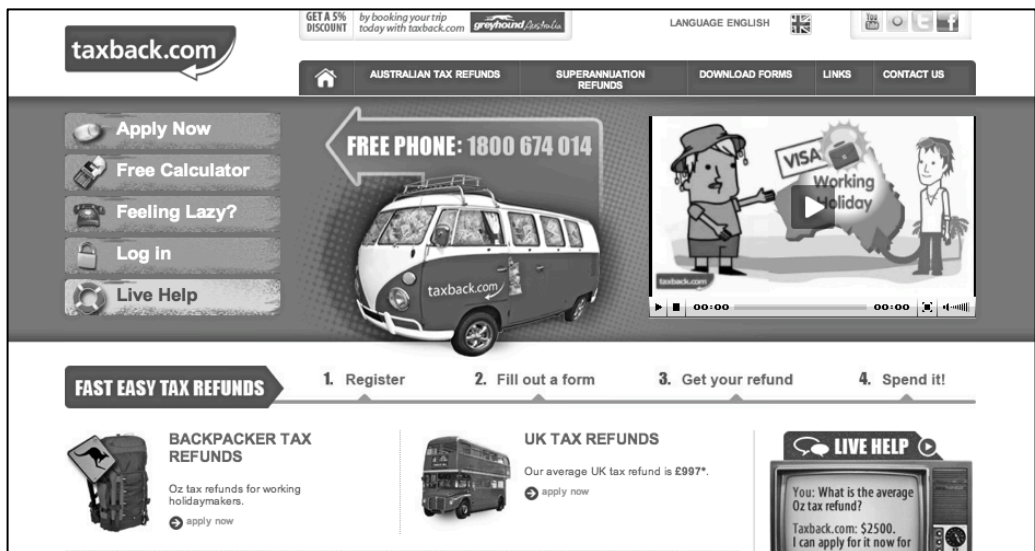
taxback.com

GET A 5% DISCOUNT by booking your trip today with taxback.com greyhound Australia

LANGUAGE ENGLISH

AUSTRALIAN TAX REFUNDS | SUPERANNUATION REFUNDS | DOWNLOAD FORMS | LINKS | CONTACT US

Apply Now
Free Calculator
Feeling Lazy?
Log in
Live Help

FREE PHONE: 1800 674 014

taxback.com

VISA
Working Holiday
taxback.com

00:00 00:00

FAST EASY TAX REFUNDS

1. Register
2. Fill out a form
3. Get your refund
4. Spend it!

BACKPACKER TAX REFUNDS

Oz tax refunds for working holidaymakers.

apply now

UK TAX REFUNDS

Our average UK tax refund is £997*.

apply now

LIVE HELP

You: What is the average Oz tax refund?
Taxback.com: $2500. I can apply for it now for